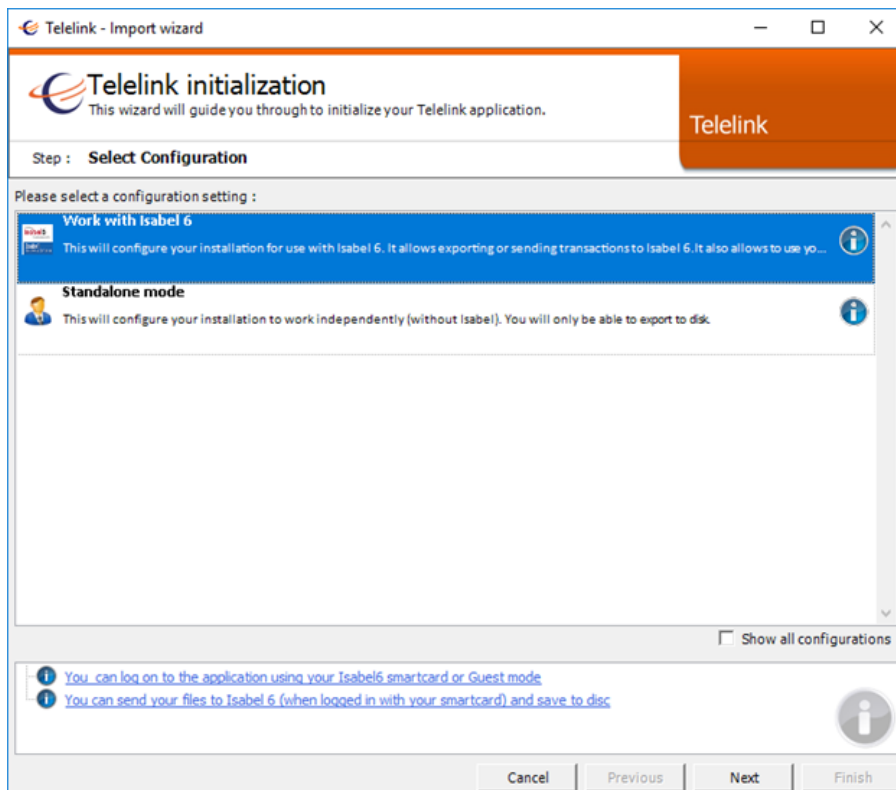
Telelink - Import wizard

Telelink initialization
This wizard will guide you through to initialize your Telelink application.

Telelink

Step : Select Configuration

Please select a configuration setting :

Work with Isabel 6
This will configure your installation for use with Isabel 6. It allows exporting or sending transactions to Isabel 6. It also allows to use yo...

Standalone mode
This will configure your installation to work independently (without Isabel). You will only be able to export to disk.

Show all configurations

You can log on to the application using your Isabel6 smartcard or Guest mode
You can send your files to Isabel 6 (when logged in with your smartcard) and save to disc

Cancel Previous Next Finish